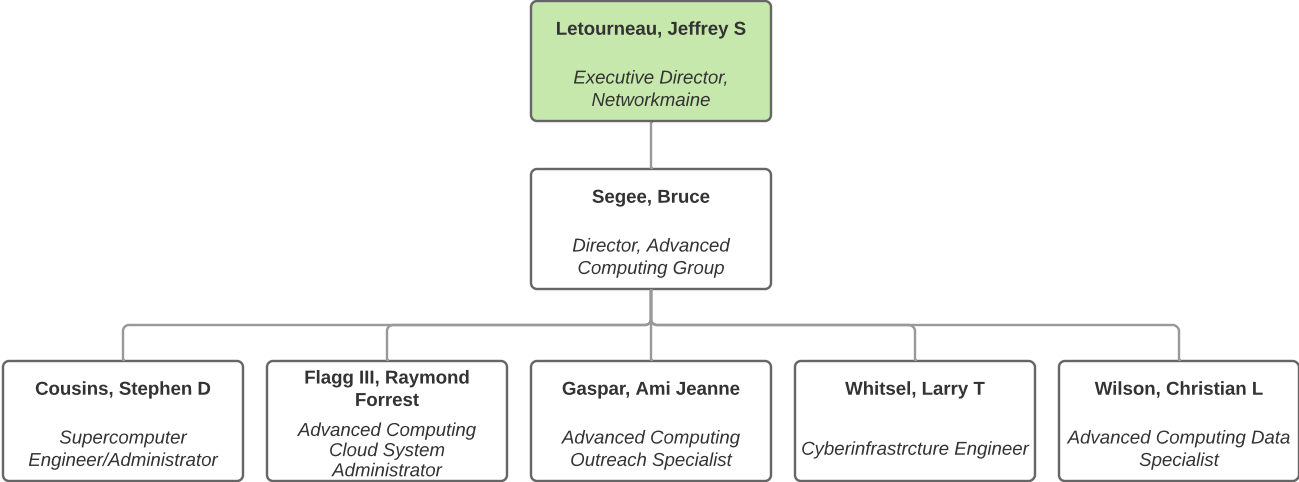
Letourneau, Jeffrey S

Executive Director, Networkmaine

Segee, Bruce

Director, Advanced Computing Group

Cousins, Stephen D

Supercomputer Engineer/Administrator

Flagg III, Raymond Forrest

Advanced Computing Cloud System Administrator

Gaspar, Ami Jeanne

Advanced Computing Outreach Specialist

Whitsel, Larry T

Cyberinfrastrcture Engineer

Wilson, Christian L

Advanced Computing Data Specialist